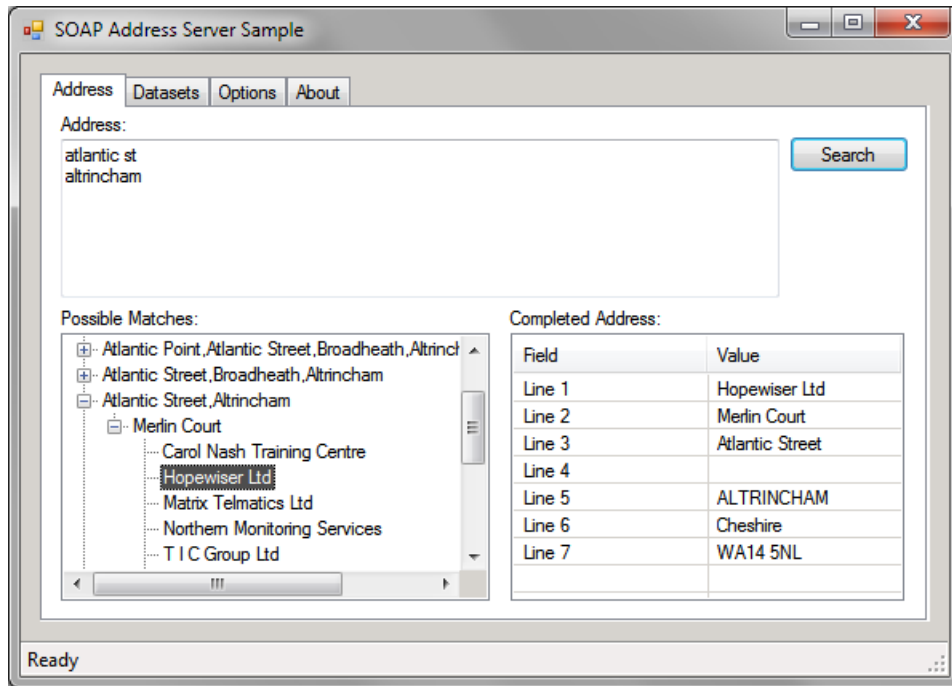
SOAP Address Server Sample

Address | Datasets | Options | About

Address:

atlantic st
altrincham

Search

Possible Matches:

Atlantic Point,Atlantic Street,Broadheath,Altrinch
Atlantic Street,Broadheath,Altrincham
Atlantic Street,Altrincham
Merlin Court
Carol Nash Training Centre
Hopewiser Ltd
Matrix Telmatics Ltd
Northern Monitoring Services
T I C Group Ltd

Completed Address:

| Field | Value |
|---|---|
| Line 1 | Hopewiser Ltd |
| Line 2 | Merlin Court |
| Line 3 | Atlantic Street |
| Line 4 | |
| Line 5 | ALTRINCHAM |
| Line 6 | Cheshire |
| Line 7 | WA14 5NL |

Ready